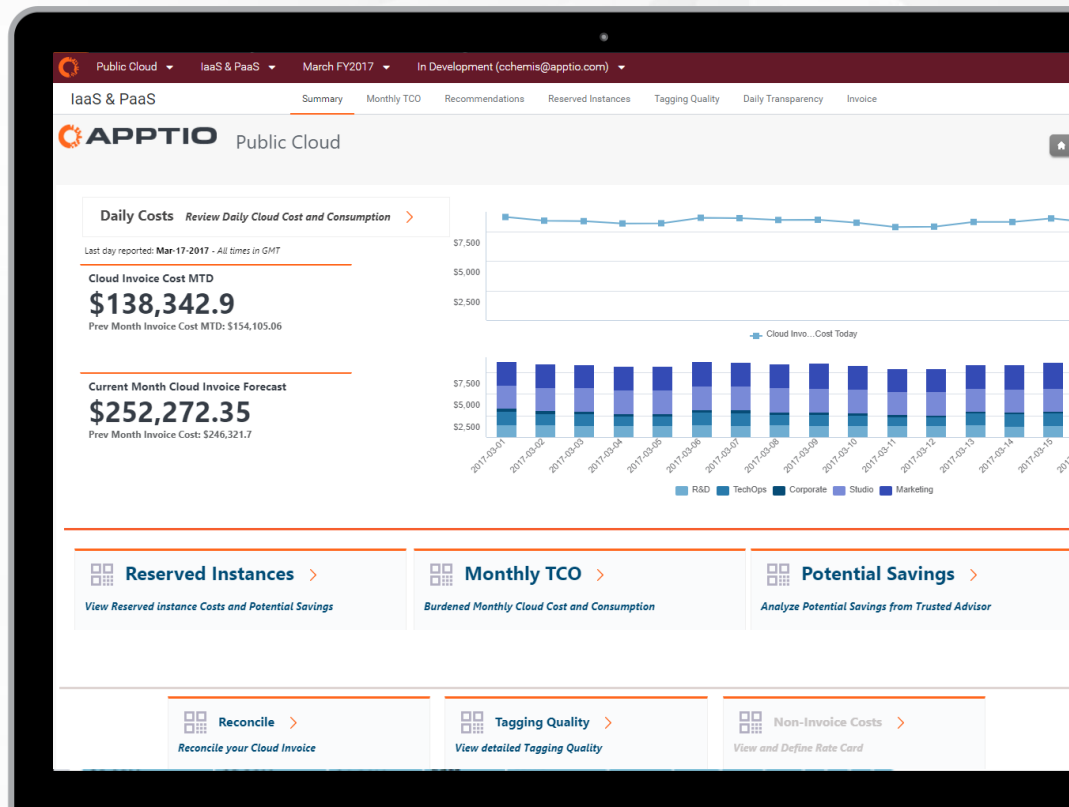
Public Cloud ▾ IaaS & PaaS ▾ March FY2017 ▾ In Development (cchemis@apptio.com) ▾

IaaS & PaaS

Summary Monthly TCO Recommendations Reserved Instances Tagging Quality Daily Transparency Invoice

APPTIO Public Cloud

Daily Costs Review Daily Cloud Cost and Consumption >

Last day reported: Mar-17-2017 - All times in GMT

Cloud Invoice Cost MTD
$138,342.9
Prev Month Invoice Cost MTD: $154,105.06

Current Month Cloud Invoice Forecast
$252,272.35
Prev Month Invoice Cost: $246,321.7

$7,500
$5,000
$2,500

Cloud Invo...Cost Today

$7,500
$5,000
$2,500

2017-03-01 2017-03-02 2017-03-03 2017-03-04 2017-03-05 2017-03-06 2017-03-07 2017-03-08 2017-03-09 2017-03-10 2017-03-11 2017-03-12 2017-03-13 2017-03-14 2017-03-15 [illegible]

R&D TechOps Corporate Studio Marketing

Reserved Instances >
View Reserved instance Costs and Potential Savings

Monthly TCO >
Burdened Monthly Cloud Cost and Consumption

Potential Savings >
Analyze Potential Savings from Trusted Advisor

Reconcile >
Reconcile your Cloud Invoice

Tagging Quality >
View detailed Tagging Quality

Non-Invoice Costs >
View and Define Rate Card